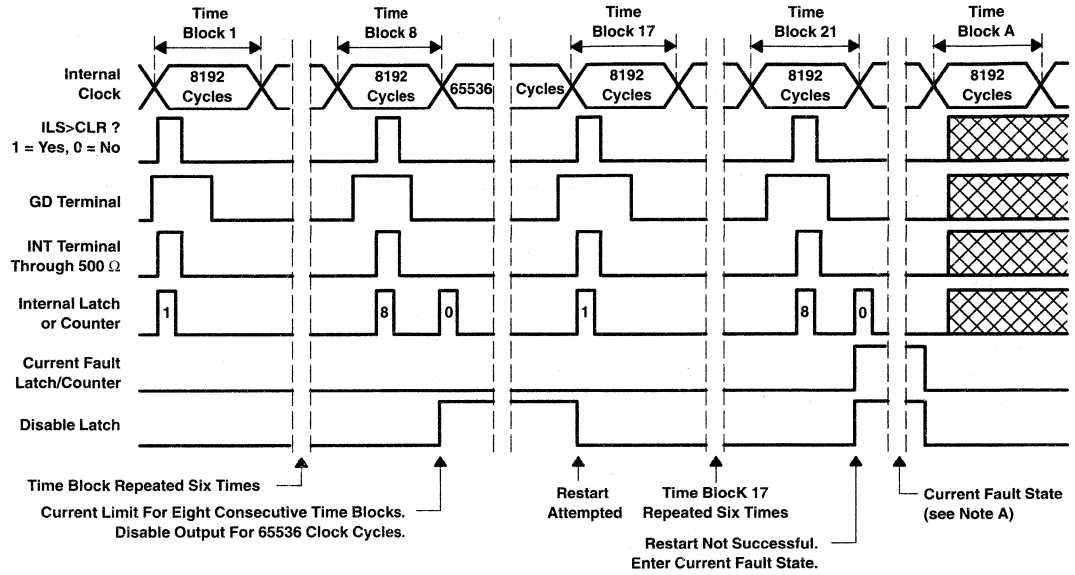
Time Block 1

Time Block 8

Time Block 17

Time Block 21

Time Block A

Internal Clock

8192 Cycles

8192 Cycles

65536

Cycles

8192 Cycles

8192 Cycles

8192 Cycles

ILS>CLR ? 1 = Yes, 0 = No

GD Terminal

INT Terminal Through 500 Ω

Internal Latch or Counter

1

8

0

1

8

0

Current Fault Latch/Counter

Disable Latch

Time Block Repeated Six Times

Current Limit For Eight Consecutive Time Blocks. Disable Output For 65536 Clock Cycles.

Restart Attempted

Time BlocK 17 Repeated Six Times

Restart Not Successful. Enter Current Fault State.

Current Fault State (see Note A)